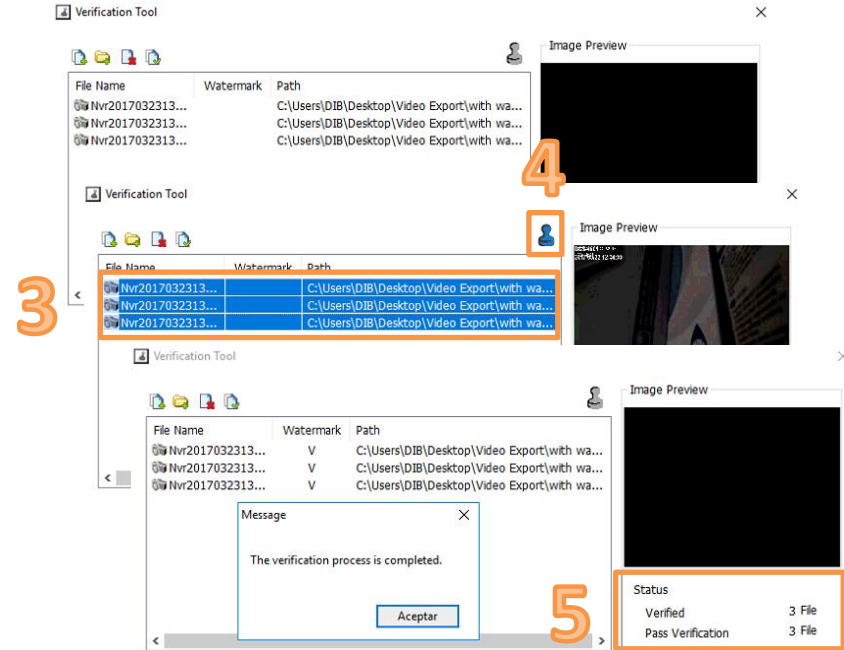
Verification Tool

Image Preview

| File Name | Watermark | Path |
|---|---|---|
| Nvr2017032313... | | C:\Users\DIB\Desktop\Video Export\with wa... |
| Nvr2017032313... | | C:\Users\DIB\Desktop\Video Export\with wa... |
| Nvr2017032313... | | C:\Users\DIB\Desktop\Video Export\with wa... |

4

Verification Tool

Image Preview

| File Name | Watermark | Path |
|---|---|---|
| Nvr2017032313... | | C:\Users\DIB\Desktop\Video Export\with wa... |
| Nvr2017032313... | | C:\Users\DIB\Desktop\Video Export\with wa... |
| Nvr2017032313... | | C:\Users\DIB\Desktop\Video Export\with wa... |

3

Verification Tool

Image Preview

| File Name | Watermark | Path |
|---|---|---|
| Nvr2017032313... | V | C:\Users\DIB\Desktop\Video Export\with wa... |
| Nvr2017032313... | V | C:\Users\DIB\Desktop\Video Export\with wa... |
| Nvr2017032313... | V | C:\Users\DIB\Desktop\Video Export\with wa... |

Message

The verification process is completed.

Aceptar

5

Status

Verified 3 File

Pass Verification 3 File